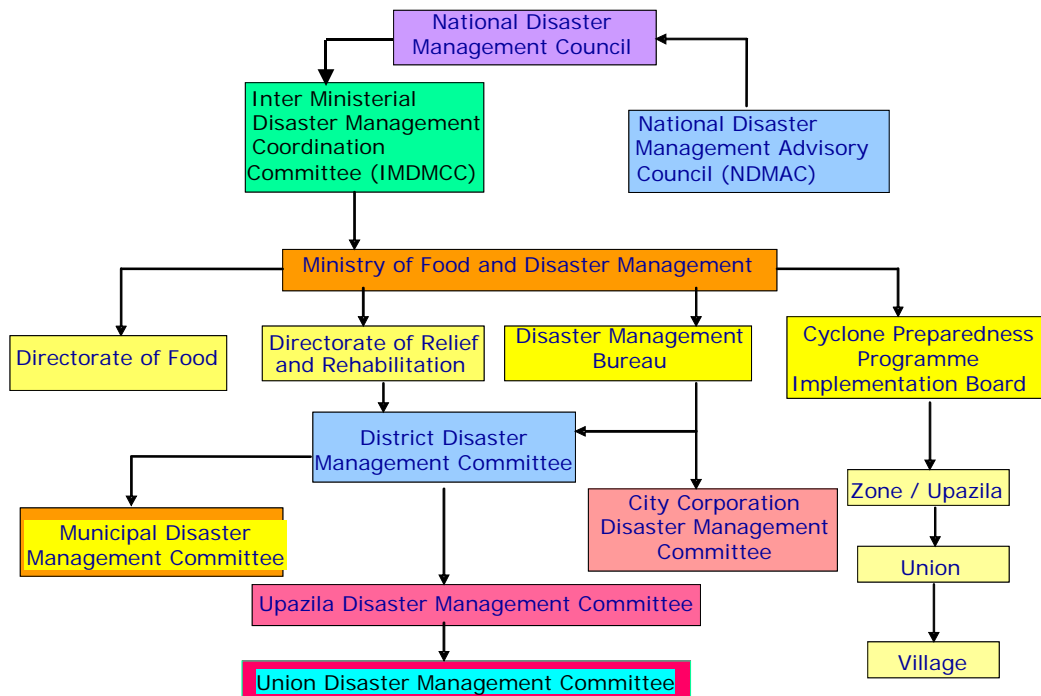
National Disaster Management Council

Inter Ministerial Disaster Management Coordination Committee (IMDMCC)

National Disaster Management Advisory Council (NDMAC)

Ministry of Food and Disaster Management

Directorate of Food

Directorate of Relief and Rehabilitation

Disaster Management Bureau

Cyclone Preparedness Programme Implementation Board

District Disaster Management Committee

Municipal Disaster Management Committee

City Corporation Disaster Management Committee

Zone / Upazila

Union

Upazila Disaster Management Committee

Village

Union Disaster Management Committee